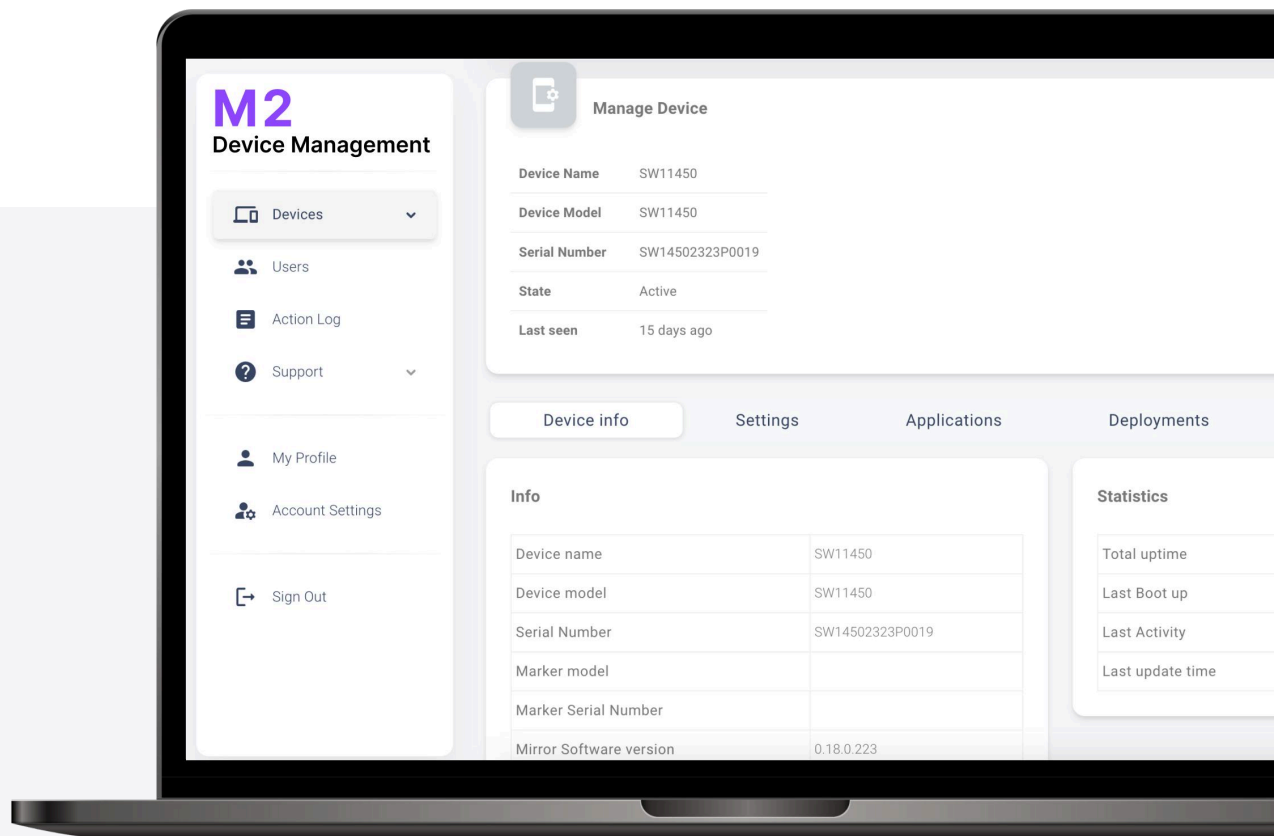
M2
Device Management

Devices
Users
Action Log
Support

My Profile
Account Settings

Sign Out

Manage Device

| Device Name | SW11450 |
|---|---|
| Device Model | SW11450 |
| Serial Number | SW14502323P0019 |
| State | Active |
| Last seen | 15 days ago |

Device info | Settings | Applications | Deployments

Info

| Device name | SW11450 |
|---|---|
| Device model | SW11450 |
| Serial Number | SW14502323P0019 |
| Marker model | |
| Marker Serial Number | |
| Mirror Software version | 0.18.0.223 |

Statistics

| Total uptime |
|---|
| Last Boot up |
| Last Activity |
| Last update time |